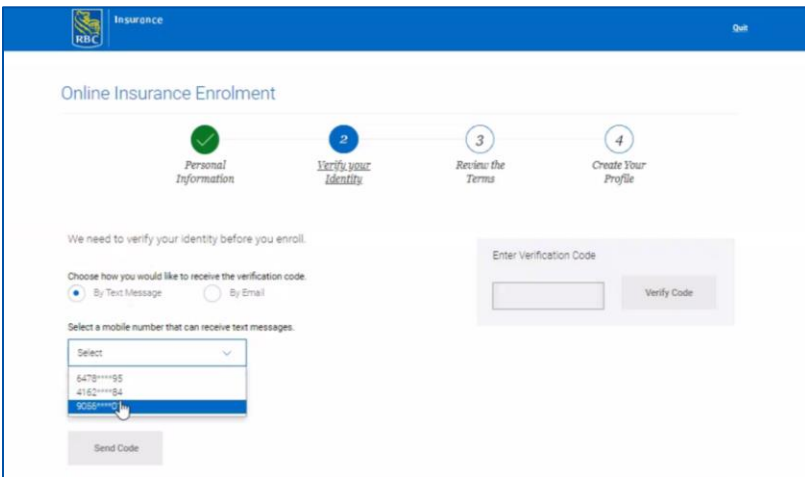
RBC Insurance

Quit

Online Insurance Enrolment

Personal Information

2
Verify your Identity

3
Review the Terms

4
Create Your Profile

We need to verify your identity before you enroll.

Choose how you would like to receive the verification code.

By Text Message

By Email

Select a mobile number that can receive text messages.

Select

6478****95

4162****84

9056****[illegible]

Send Code

Enter Verification Code

Verify Code